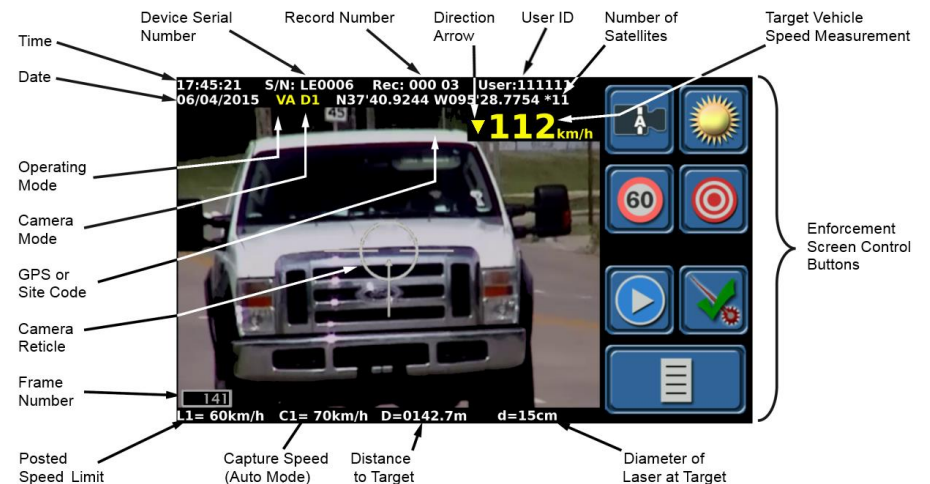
Time

Date

Device Serial Number

Record Number

Direction Arrow

User ID

Number of Satellites

Target Vehicle Speed Measurement

17:45:21 S/N: LE0006 Rec: 000 03 User:111111
06/04/2015 VA D1 N37'40.9244 W095'28.7754 *11

45

112km/h

60

Operating Mode

Camera Mode

GPS or Site Code

Camera Reticle

Frame Number

141

L1= 60km/h C1= 70km/h D=0142.7m d=15cm

Enforcement Screen Control Buttons

Posted Speed Limit

Capture Speed (Auto Mode)

Distance to Target

Diameter of Laser at Target